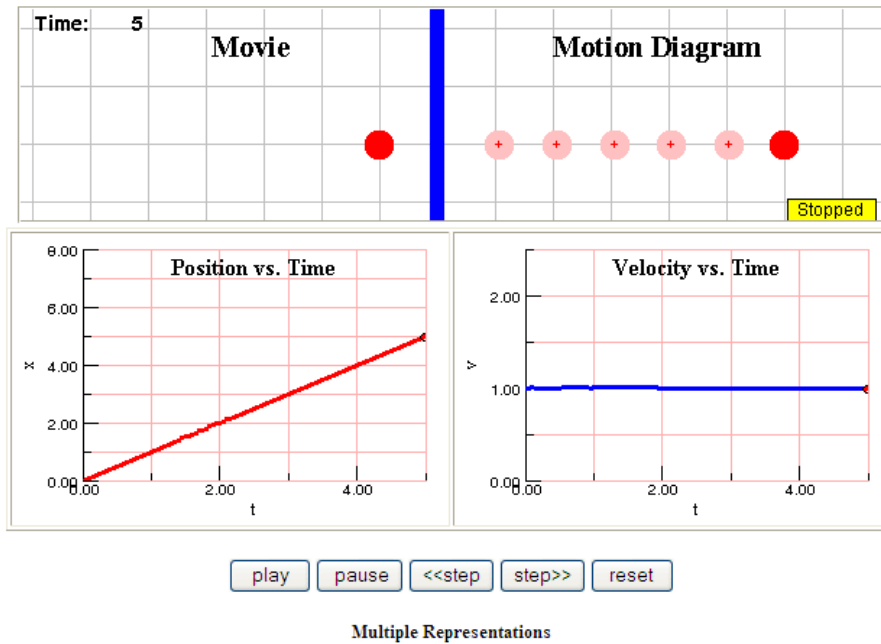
Time: 5

Movie

Motion Diagram

Stopped

Position vs. Time

8.00
6.00
4.00
2.00
0.00
x
0.00
2.00
4.00
t

Velocity vs. Time

2.00
1.00
0.00
v
0.00
2.00
4.00
t

play pause <<step step>> reset

Multiple Representations